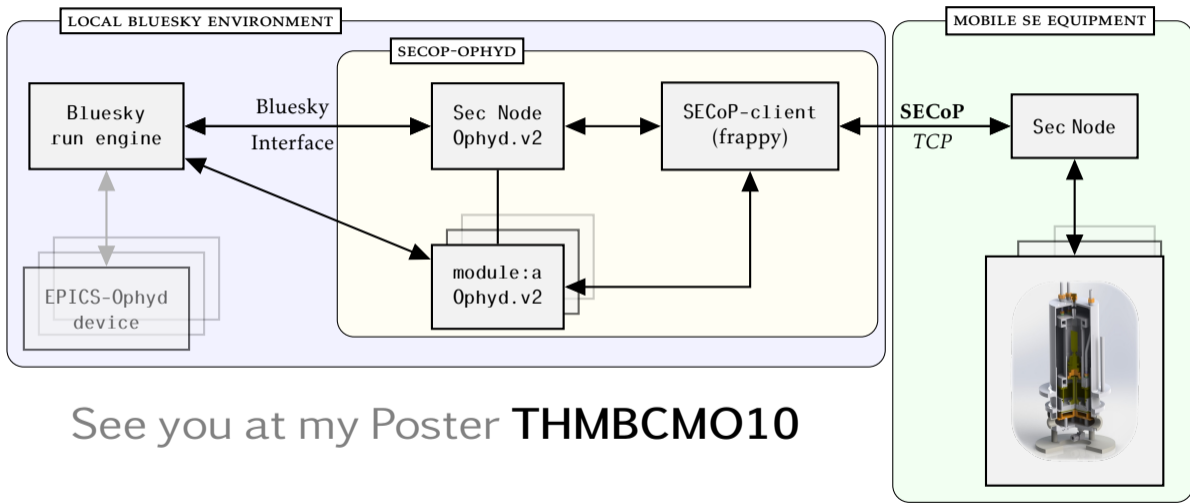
LOCAL BLUESKY ENVIRONMENT

SECOP-OPHYD

Bluesky run engine

Bluesky Interface

Sec Node Ophyd.v2

SECoP-client (frappy)

module:a Ophyd.v2

EPICS-Ophyd device

MOBILE SE EQUIPMENT

SECoP TCP

Sec Node

See you at my Poster THMBCMO10